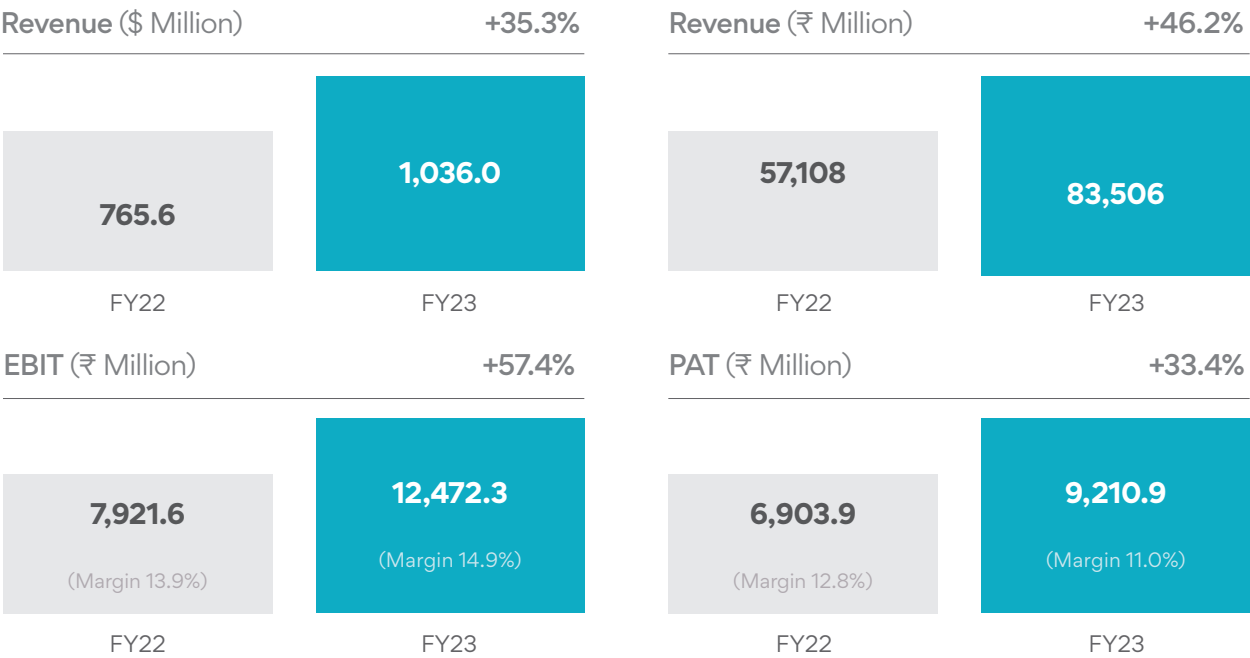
Revenue ($ Million) +35.3%

765.6
1,036.0
FY22 FY23

Revenue (₹ Million) +46.2%

57,108
83,506
FY22 FY23

EBIT (₹ Million) +57.4%

7,921.6
(Margin 13.9%)
12,472.3
(Margin 14.9%)
FY22 FY23

PAT (₹ Million) +33.4%

6,903.9
(Margin 12.8%)
9,210.9
(Margin 11.0%)
FY22 FY23